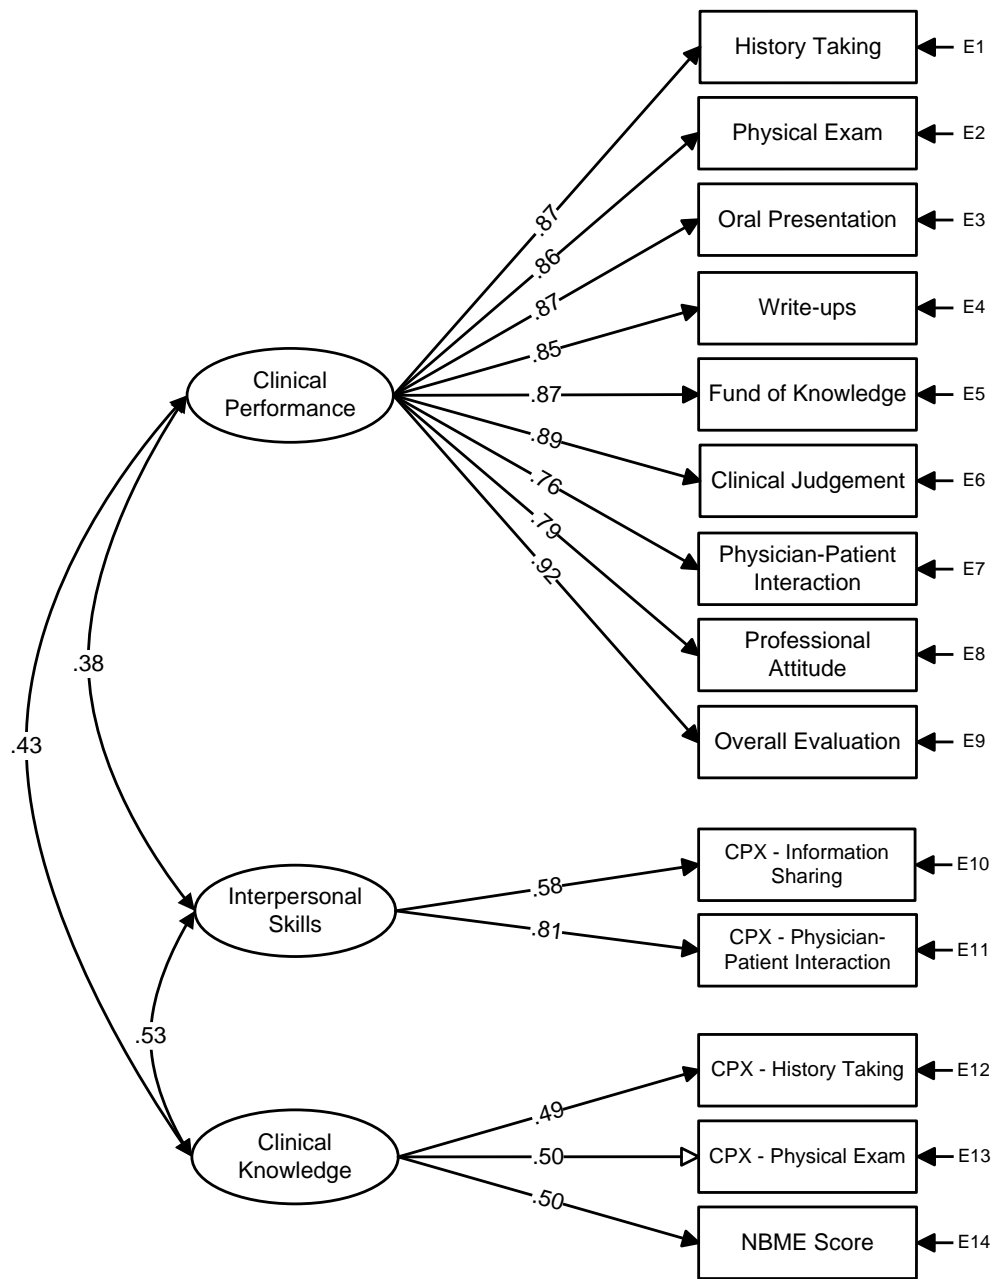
History Taking
E1
Physical Exam
E2
Oral Presentation
E3
Write-ups
E4
Fund of Knowledge
E5
Clinical Judgement
E6
Physician-Patient Interaction
E7
Professional Attitude
E8
Overall Evaluation
E9

Clinical Performance

.87
.86
.87
.85
.87
.89
.76
.79
.92

.38
.43

CPX - Information Sharing
E10
CPX - Physician-Patient Interaction
E11

Interpersonal Skills

.58
.81

.53

CPX - History Taking
E12
CPX - Physical Exam
E13
NBME Score
E14

Clinical Knowledge

.49
.50
.50